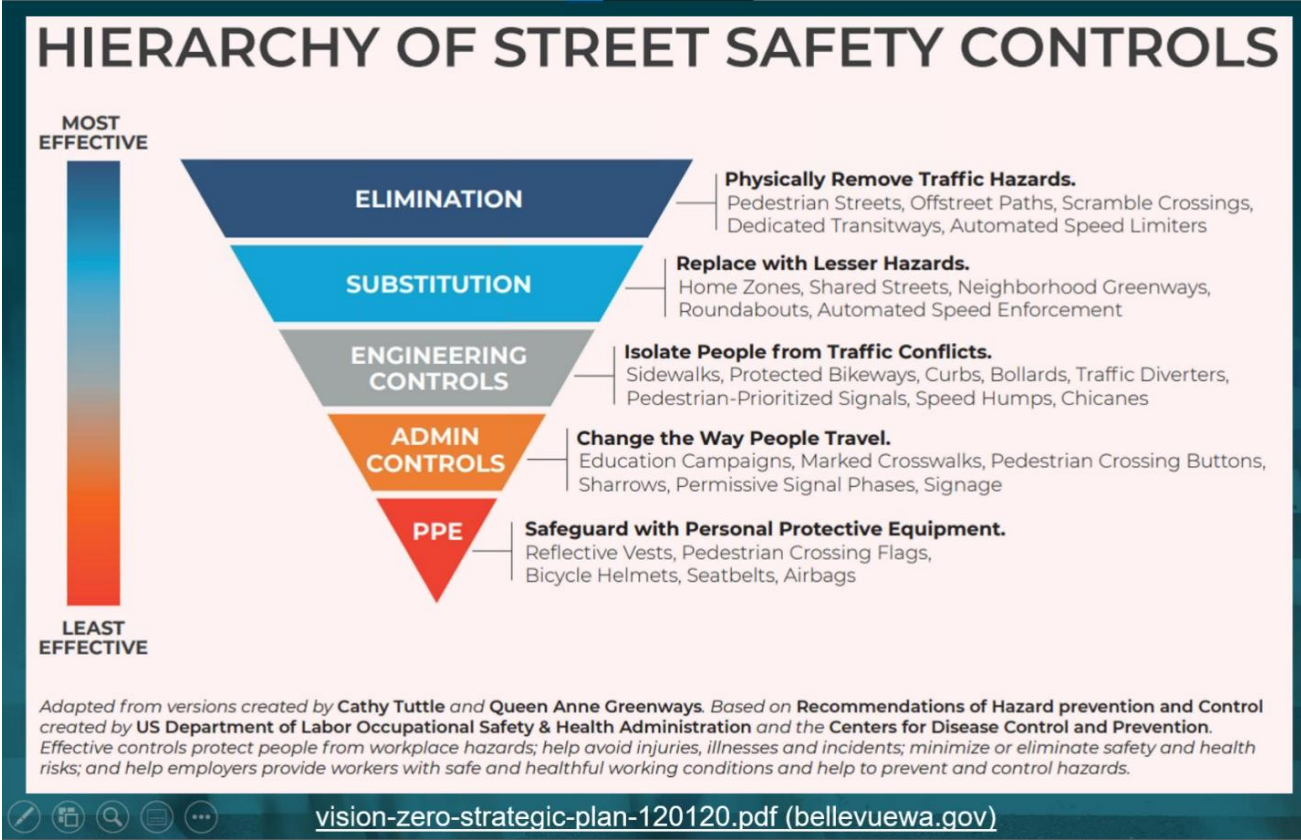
HIERARCHY OF STREET SAFETY CONTROLS

MOST EFFECTIVE

LEAST EFFECTIVE

ELIMINATION

Physically Remove Traffic Hazards.
Pedestrian Streets, Offstreet Paths, Scramble Crossings, Dedicated Transitways, Automated Speed Limiters

SUBSTITUTION

Replace with Lesser Hazards.
Home Zones, Shared Streets, Neighborhood Greenways, Roundabouts, Automated Speed Enforcement

ENGINEERING CONTROLS

Isolate People from Traffic Conflicts.
Sidewalks, Protected Bikeways, Curbs, Bollards, Traffic Diverters, Pedestrian-Prioritized Signals, Speed Humps, Chicanes

ADMIN CONTROLS

Change the Way People Travel.
Education Campaigns, Marked Crosswalks, Pedestrian Crossing Buttons, Sharrows, Permissive Signal Phases, Signage

PPE

Safeguard with Personal Protective Equipment.
Reflective Vests, Pedestrian Crossing Flags, Bicycle Helmets, Seatbelts, Airbags

Adapted from versions created by Cathy Tuttle and Queen Anne Greenways. Based on Recommendations of Hazard prevention and Control created by US Department of Labor Occupational Safety & Health Administration and the Centers for Disease Control and Prevention. Effective controls protect people from workplace hazards; help avoid injuries, illnesses and incidents; minimize or eliminate safety and health risks; and help employers provide workers with safe and healthful working conditions and help to prevent and control hazards.

vision-zero-strategic-plan-120120.pdf (bellevuewa.gov)